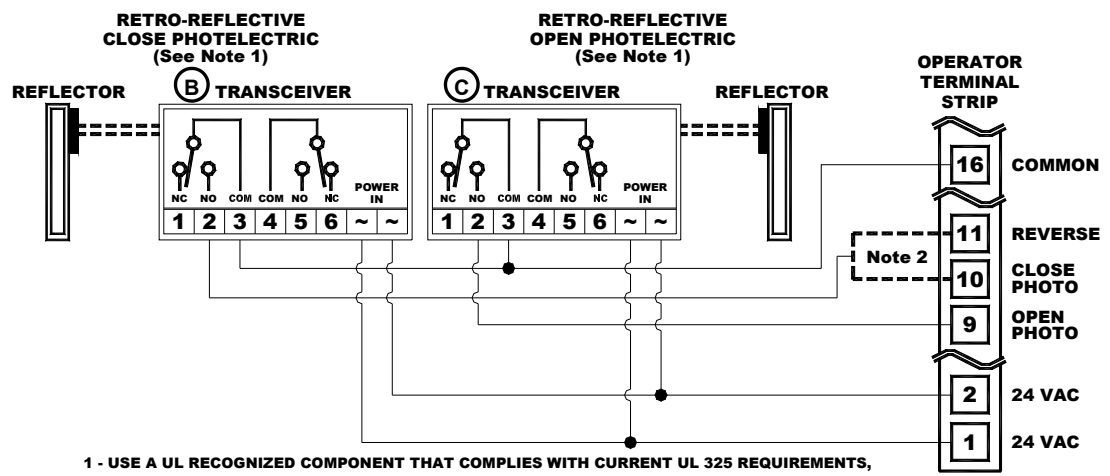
RETRO-REFLECTIVE CLOSE PHOTOELECTRIC (See Note 1)

RETRO-REFLECTIVE OPEN PHOTELECTRIC (See Note 1)

REFLECTOR

B TRANSCEIVER

NC NO COM COM NO NC POWER IN

1 2 3 4 5 6 ~ ~

C TRANSCEIVER

NC NO COM COM NO NC POWER IN

1 2 3 4 5 6 ~ ~

REFLECTOR

OPERATOR TERMINAL STRIP

16 COMMON

11 REVERSE

Note 2

10 CLOSE PHOTO

9 OPEN PHOTO

2 24 VAC

1 24 VAC

1 - USE A UL RECOGNIZED COMPONENT THAT COMPLIES WITH CURRENT UL 325 REQUIREMENTS,